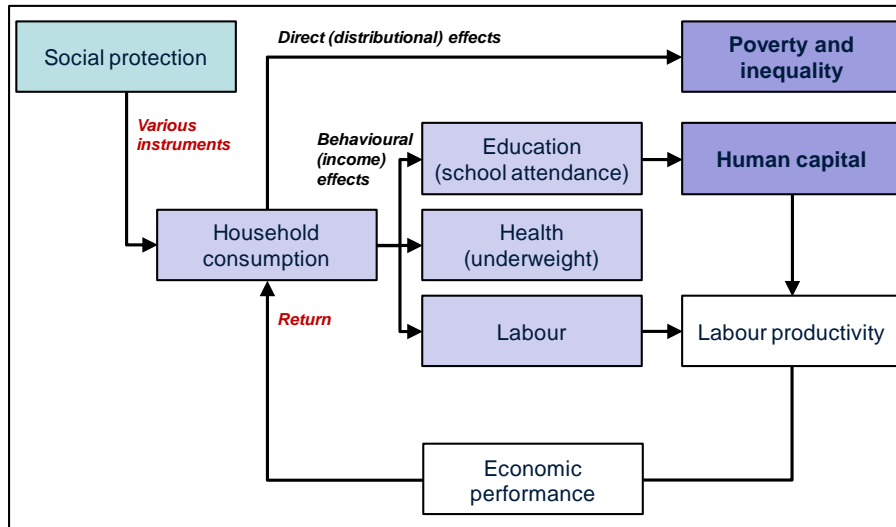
Social protection

Direct (distributional) effects

Poverty and inequality

Various instruments

Behavioural (income) effects

Education (school attendance)

Human capital

Household consumption

Health (underweight)

Return

Labour

Labour productivity

Economic performance